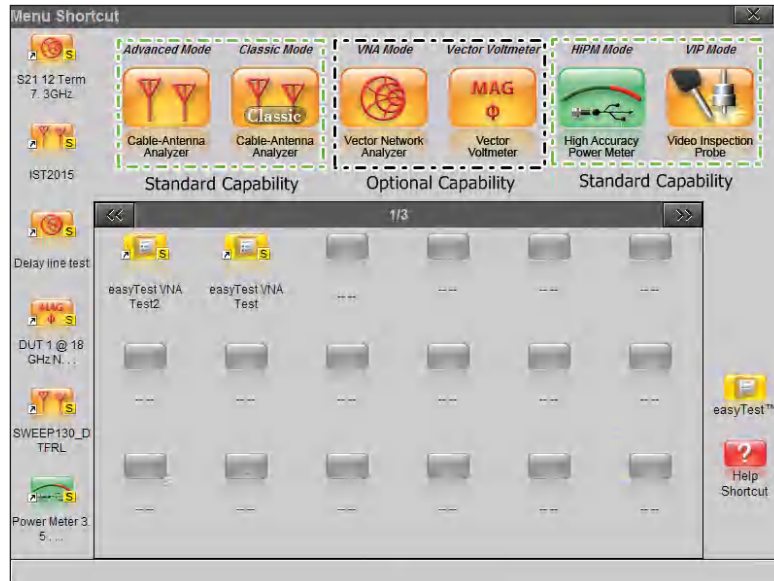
Menu Shortcut

S21 12 Term 7. 3GHz.

IST2015

Delay line test

DUT 1 @ 18 GHz N...

SWEEP130_D TFRL

Power Meter 3. 5...

Advanced Mode
Cable-Antenna Analyzer

Classic Mode
Classic
Cable-Antenna Analyzer

Standard Capability

VNA Mode
Vector Network Analyzer

Vector Voltmeter
MAG
Φ
Vector Voltmeter

Optional Capability

HIPM Mode
High Accuracy Power Meter

VIP Mode
Video Inspection Probe

Standard Capability

<< 1/3 >>

easyTest VNA Test2

easyTest VNA Test

-- --

-- --

-- --

-- --

-- --

-- --

-- --

-- --

-- --

-- --

-- --

-- --

-- --

-- --

-- --

-- --

easyTest™

Help Shortcut